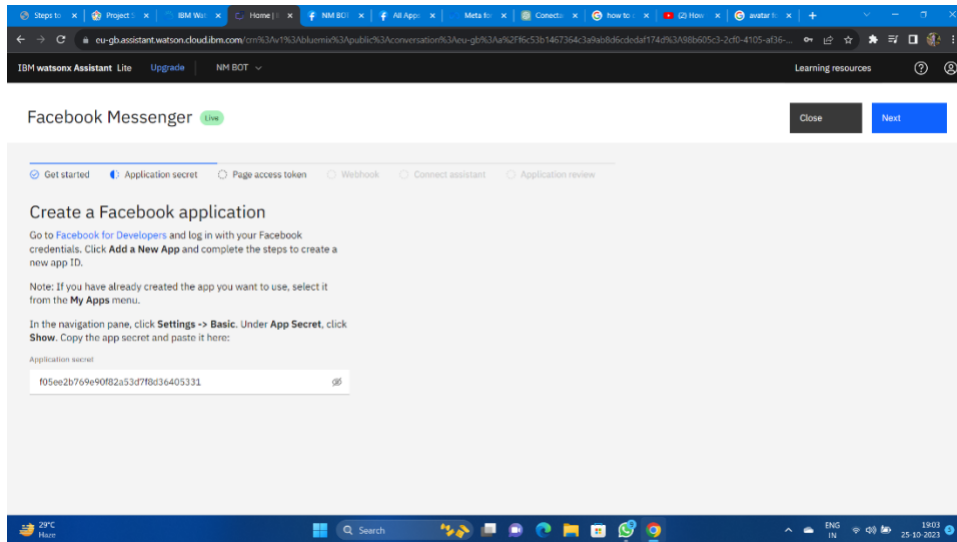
Steps to × Project × IBM Wat × Home | × NM BOT × All Apps × Meta fo × Conecta × how to × (2) How × avatar fo × +

eu-gb.assistant.watson.cloud.ibm.com/crn%3Av1%3Abluemix%3Apublic%3Aconversation%3Aeu-gb%3Aa%2Ff6c53b1467364c3a9a8d6cdedaf174d%3A98b605c3-2cf0-4105-af36-...

IBM watsonx Assistant Lite Upgrade NM BOT

Learning resources

Facebook Messenger Live

Close Next

Get started Application secret Page access token Webhook Connect assistant Application review

Create a Facebook application

Go to Facebook for Developers and log in with your Facebook credentials. Click Add a New App and complete the steps to create a new app ID.

Note: If you have already created the app you want to use, select it from the My Apps menu.

In the navigation pane, click Settings -> Basic. Under App Secret, click Show. Copy the app secret and paste it here:

Application secret

f05ee2b769e90f82a53d7f8d36405331

29°C Haze

Search

ENG IN

19:03 25-10-2023